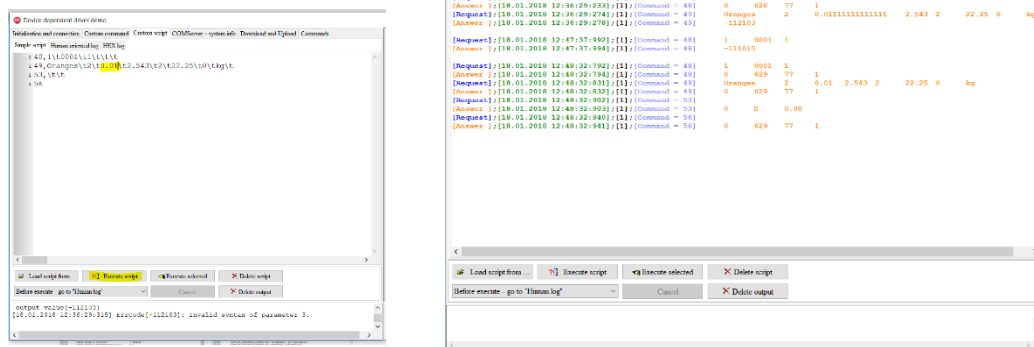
Device dependent driver demo

Initialization and connection | Custom command | Custom script | COMServer - system info | Download and Upload | Commands

Simple script | Human oriented log | HEX log

40,1\t0001\t1\t\t\t
49,Oranges\t2\t0.01\t2.543\t2\t22.25\t0\tkg\t
53,\t\t
56

Load script from | Execute script | Execute selected | Delete script

Before execute - go to "Human log" | Cancel | Delete output

output value[-112103]
[18.01.2018 12:36:29:315] errcode[-112103]: invalid syntax of parameter 3.

[Answer ];[18.01.2018 12:36:29:233];[1];[Command = 48] 0 629 77 1
[Request];[18.01.2018 12:36:29:274];[1];[Command = 49] Oranges 2 0.01111111111111 2.543 2 22.25 0 kg
[Answer ];[18.01.2018 12:36:29:278];[1];[Command = 49] -112103

[Request];[18.01.2018 12:47:37:992];[1];[Command = 48] 1 0001 1
[Answer ];[18.01.2018 12:47:37:994];[1];[Command = 48] -111015

[Request];[18.01.2018 12:48:32:792];[1];[Command = 48] 1 0001 1
[Answer ];[18.01.2018 12:48:32:794];[1];[Command = 48] 0 629 77 1
[Request];[18.01.2018 12:48:32:831];[1];[Command = 49] Oranges 2 0.01 2.543 2 22.25 0 kg
[Answer ];[18.01.2018 12:48:32:832];[1];[Command = 49] 0 629 77 1
[Request];[18.01.2018 12:48:32:902];[1];[Command = 53]
[Answer ];[18.01.2018 12:48:32:903];[1];[Command = 53] 0 D 0.00
[Request];[18.01.2018 12:48:32:940];[1];[Command = 56]
[Answer ];[18.01.2018 12:48:32:941];[1];[Command = 56] 0 629 77 1

Load script from ... | Execute script | Execute selected | Delete script

Before execute - go to "Human log" | Cancel | Delete output